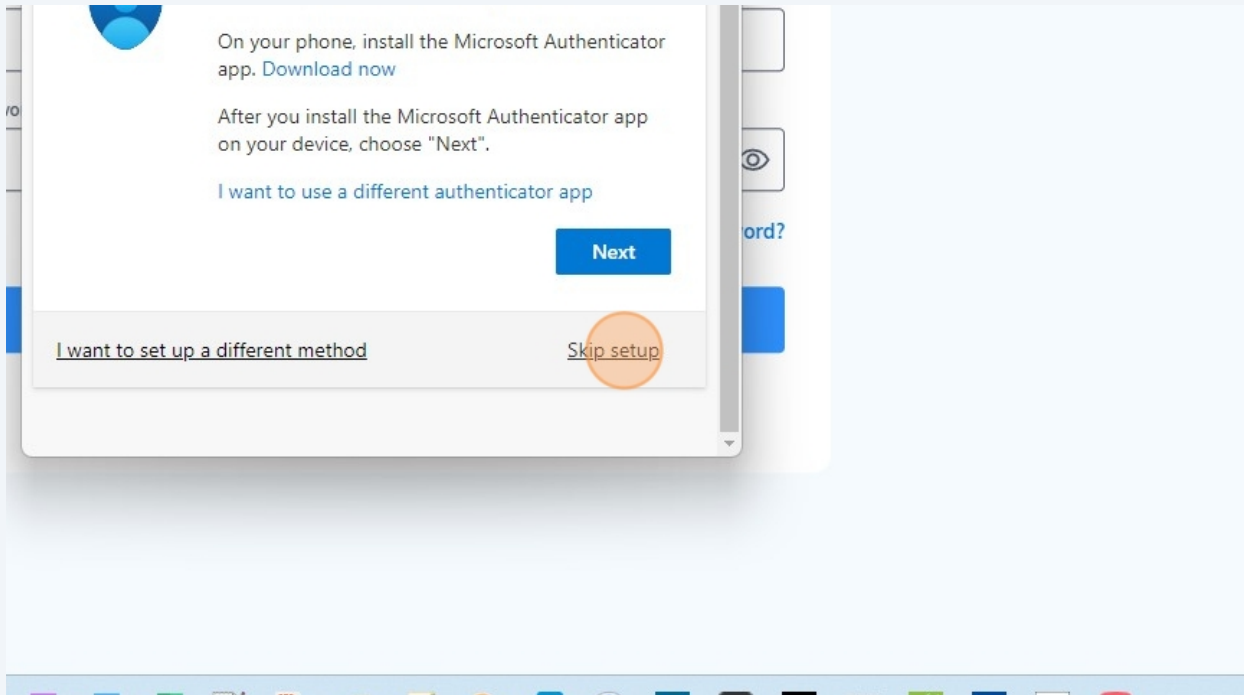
On your phone, install the Microsoft Authenticator app. Download now

After you install the Microsoft Authenticator app on your device, choose "Next".

I want to use a different authenticator app

Next

I want to set up a different method

Skip setup

vo

ord?